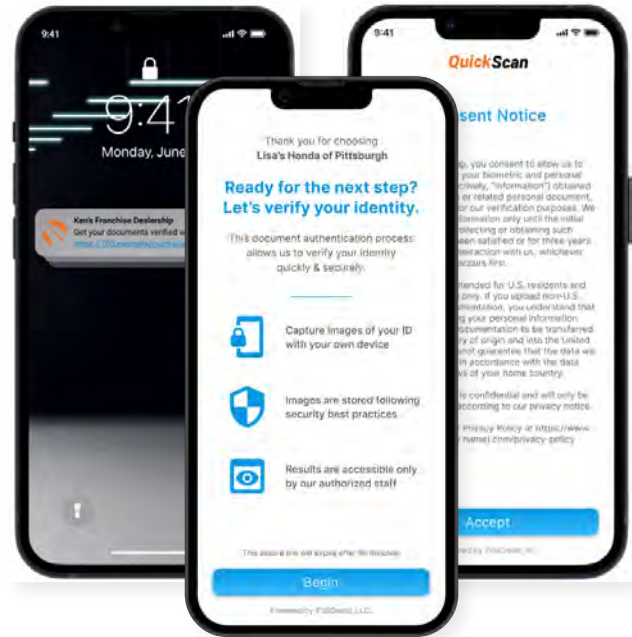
9:41

9:41

Monday, June

Ken's Franchise Dealership
Get your documents verified w
https://700.example/quick

Thank you for choosing
Lisa's Honda of Pittsburgh

Ready for the next step? Let's verify your identity.

This document authentication process allows us to verify your identity quickly & securely.

Capture images of your ID with your own device

Images are stored following security best practices

Results are accessible only by our authorized staff

This secure link will expire after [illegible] minutes

Begin

Powered by 700Credit, LLC.

9:41

QuickScan

sent Notice

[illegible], you consent to allow us to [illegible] your biometric and personal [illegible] (collectively, "Information") obtained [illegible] or related personal document, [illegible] our verification purposes. We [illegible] information only until the initial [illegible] collecting or obtaining such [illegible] been satisfied or for three years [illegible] interaction with us, whichever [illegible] occurs first.

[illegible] intended for U.S. residents and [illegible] only. If you upload non-U.S. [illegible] documentation, you understand that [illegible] your personal information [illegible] documentation to be transferred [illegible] of origin and into the United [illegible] not guarantee that the data will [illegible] in accordance with the data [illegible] of your home country.

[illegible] is confidential and will only be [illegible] according to our privacy notice.

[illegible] Privacy Policy at https://www. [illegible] name).com/privacy-policy

Accept

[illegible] by 700Credit, LLC.